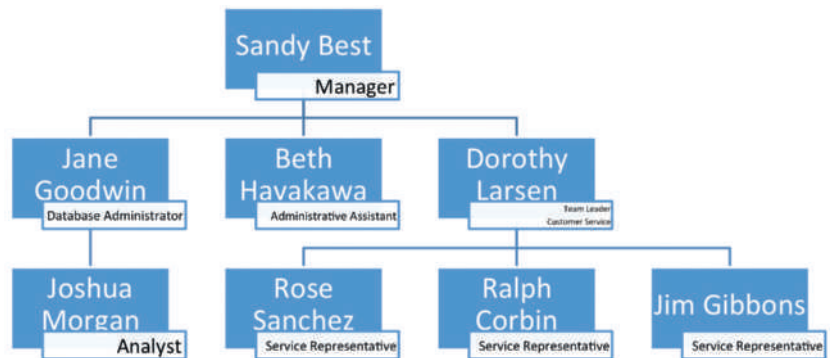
Sandy Best
Manager

Jane Goodwin
Database Administrator

Beth Havakawa
Administrative Assistant

Dorothy Larsen
Team Leader Customer Service

Joshua Morgan
Analyst

Rose Sanchez
Service Representative

Ralph Corbin
Service Representative

Jim Gibbons
Service Representative